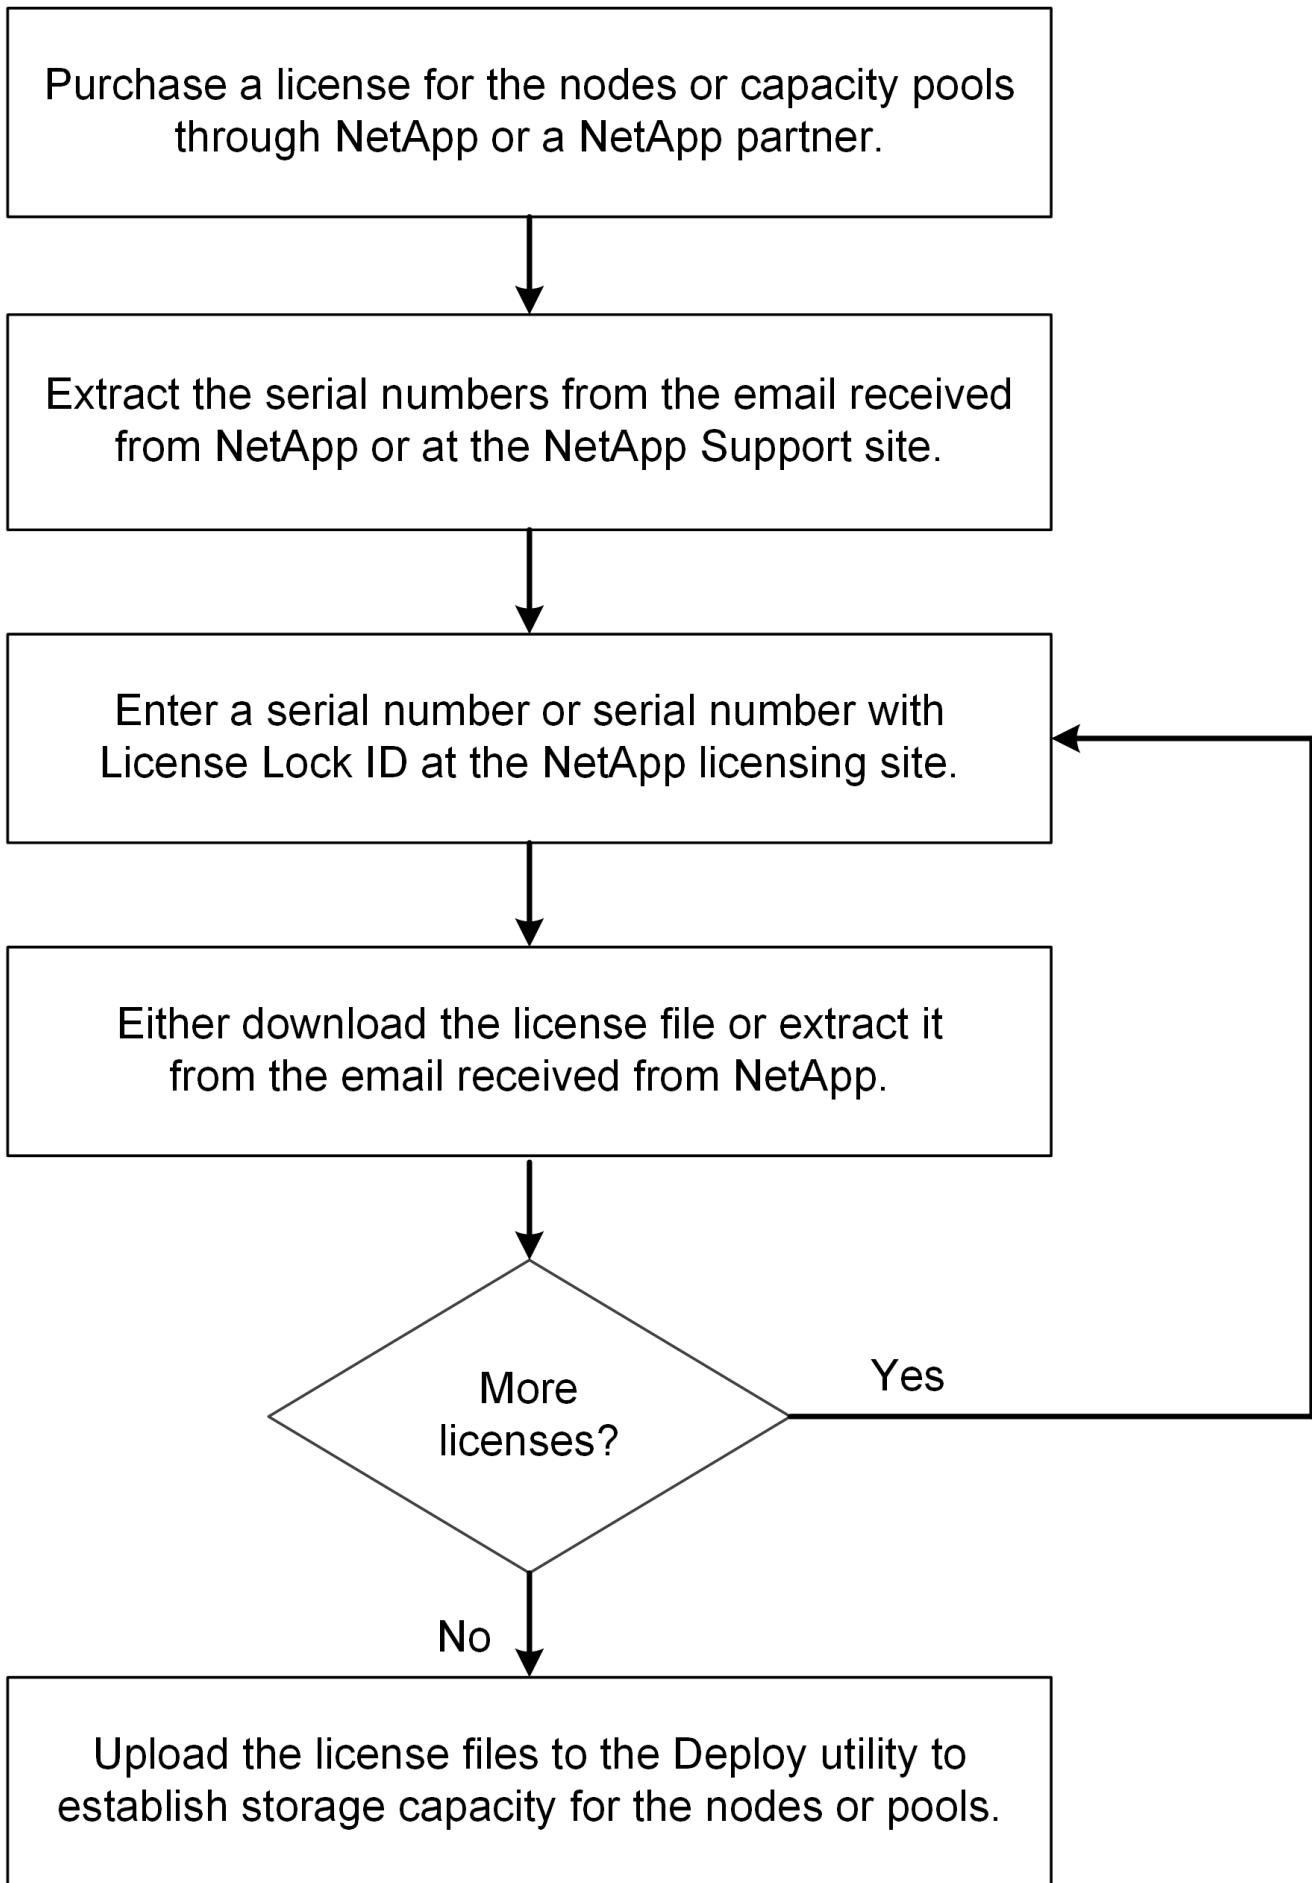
Purchase a license for the nodes or capacity pools through NetApp or a NetApp partner.

Extract the serial numbers from the email received from NetApp or at the NetApp Support site.

Enter a serial number or serial number with License Lock ID at the NetApp licensing site.

Either download the license file or extract it from the email received from NetApp.

More licenses?

Yes

No

Upload the license files to the Deploy utility to establish storage capacity for the nodes or pools.